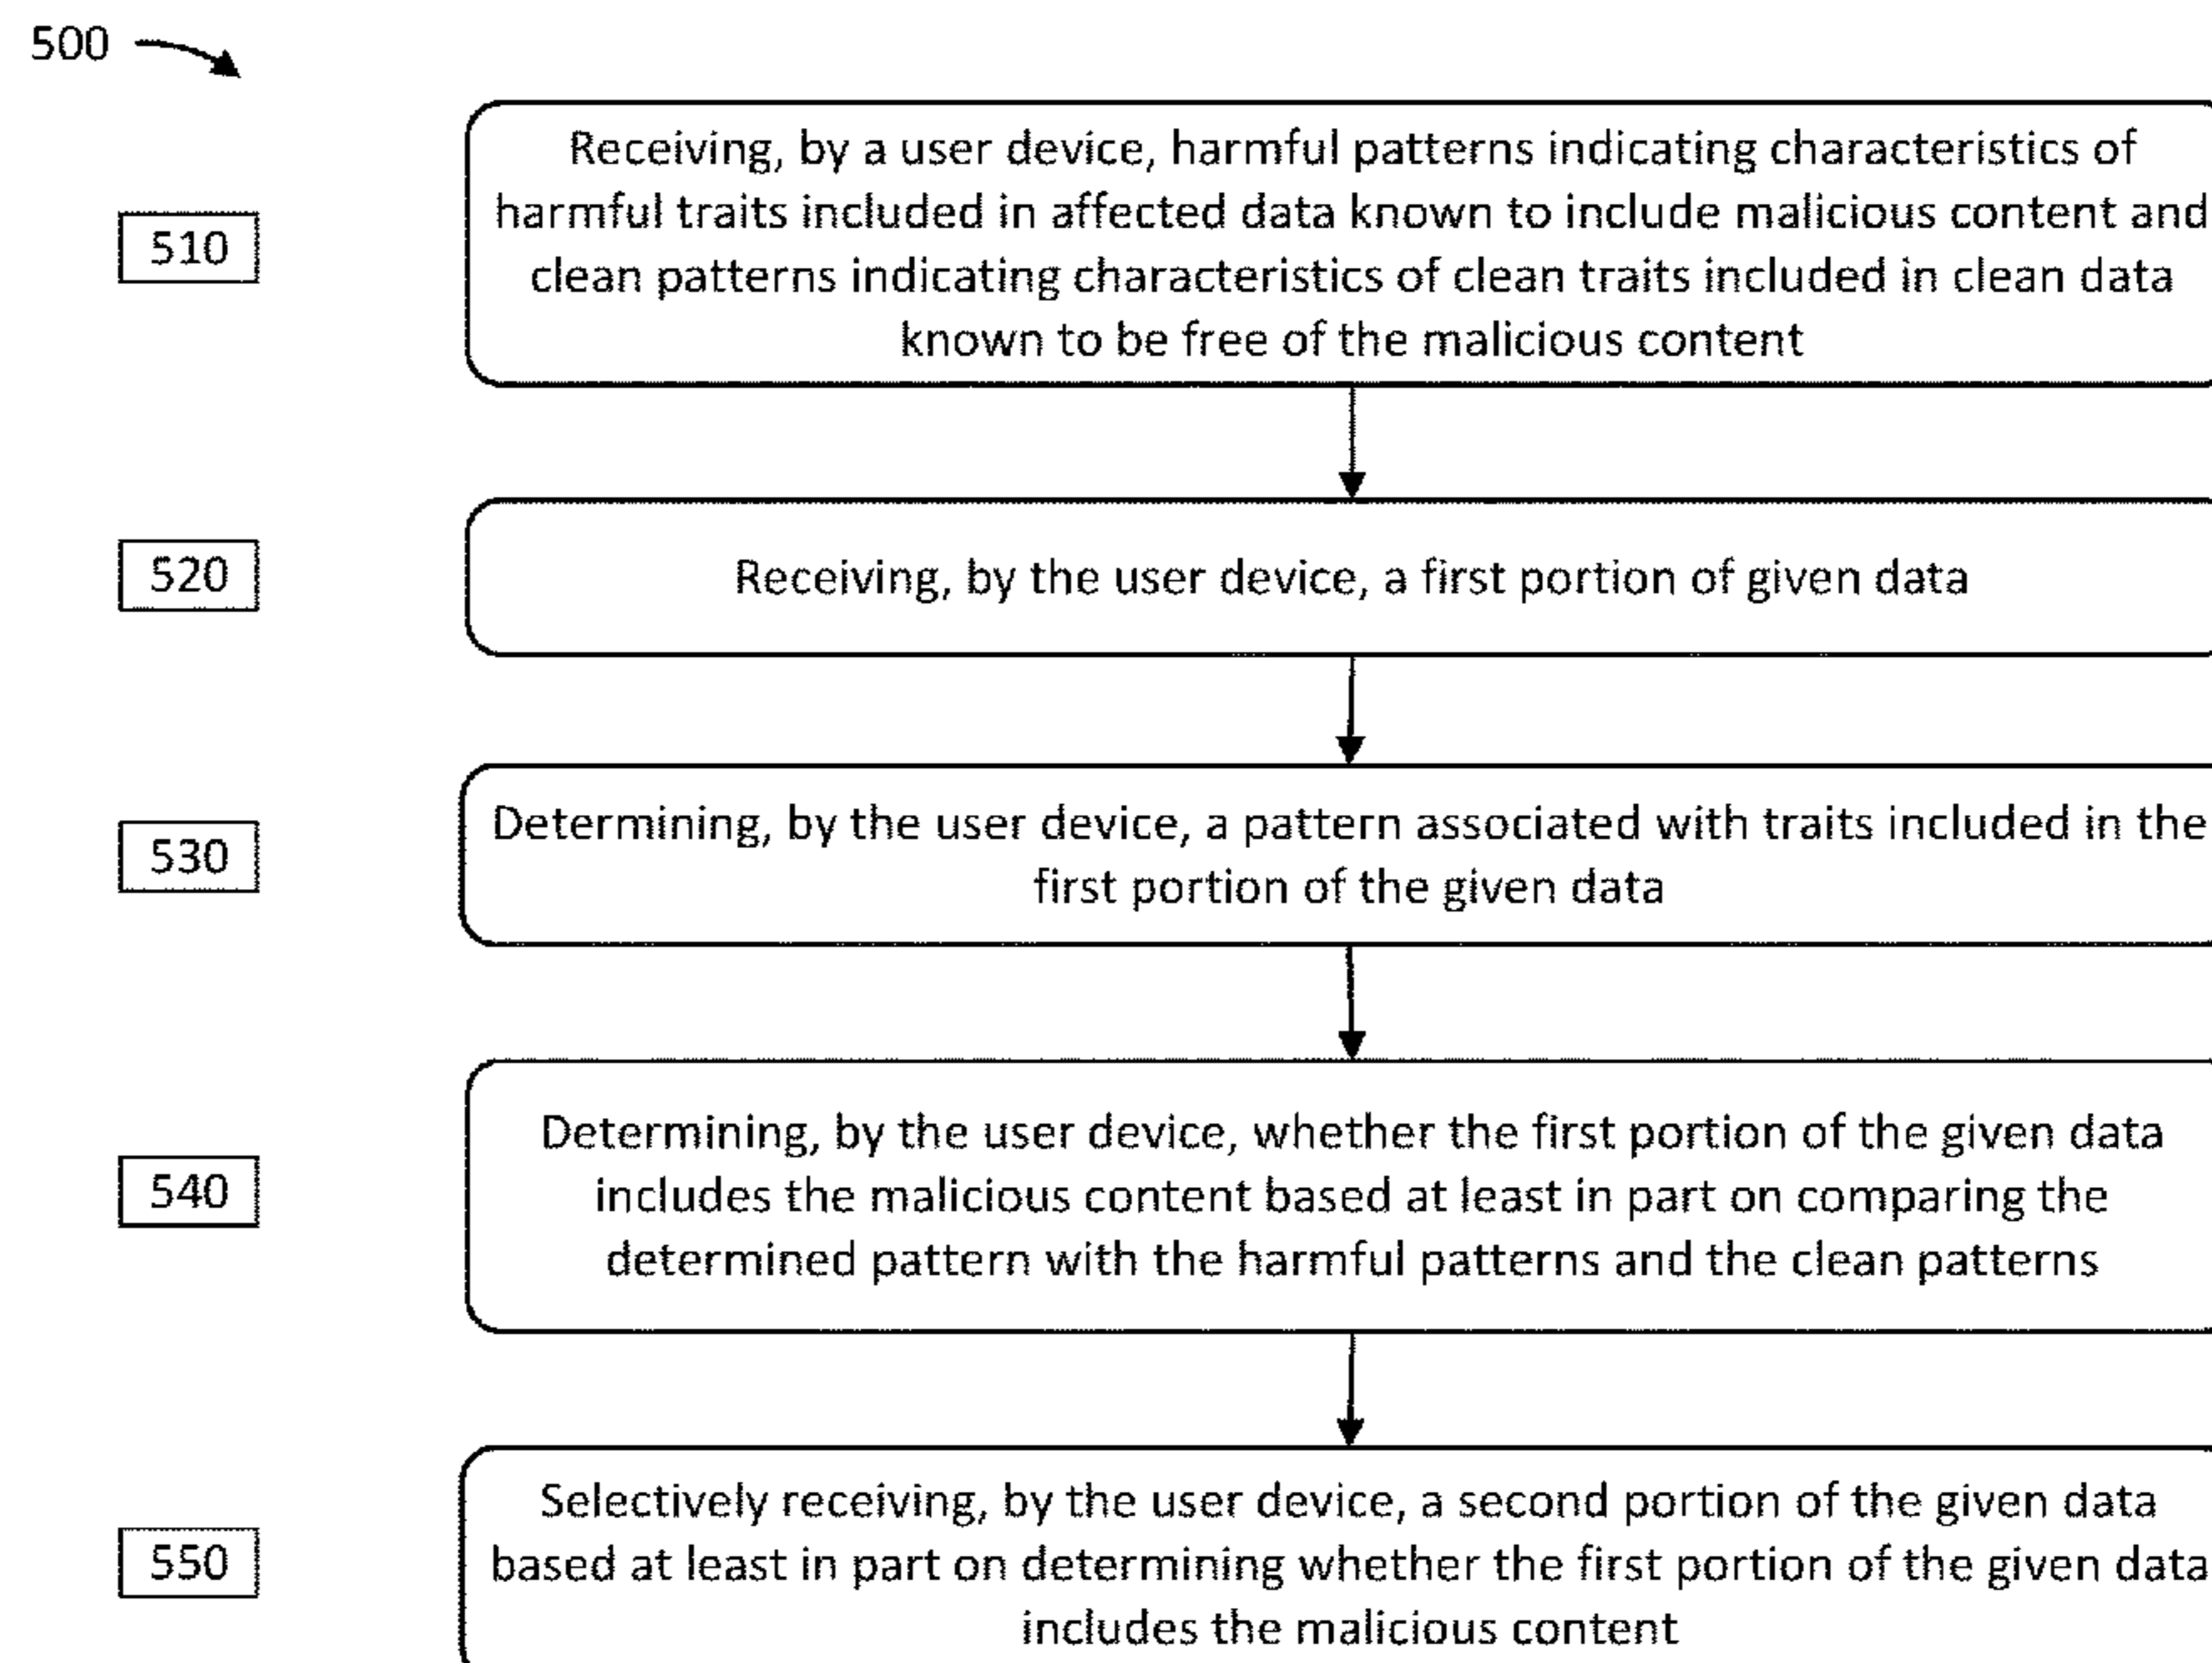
500

510

Receiving, by a user device, harmful patterns indicating characteristics of harmful traits included in affected data known to include malicious content and clean patterns indicating characteristics of clean traits included in clean data known to be free of the malicious content

520

Receiving, by the user device, a first portion of given data

530

Determining, by the user device, a pattern associated with traits included in the first portion of the given data

540

Determining, by the user device, whether the first portion of the given data includes the malicious content based at least in part on comparing the determined pattern with the harmful patterns and the clean patterns

550

Selectively receiving, by the user device, a second portion of the given data based at least in part on determining whether the first portion of the given data includes the malicious content